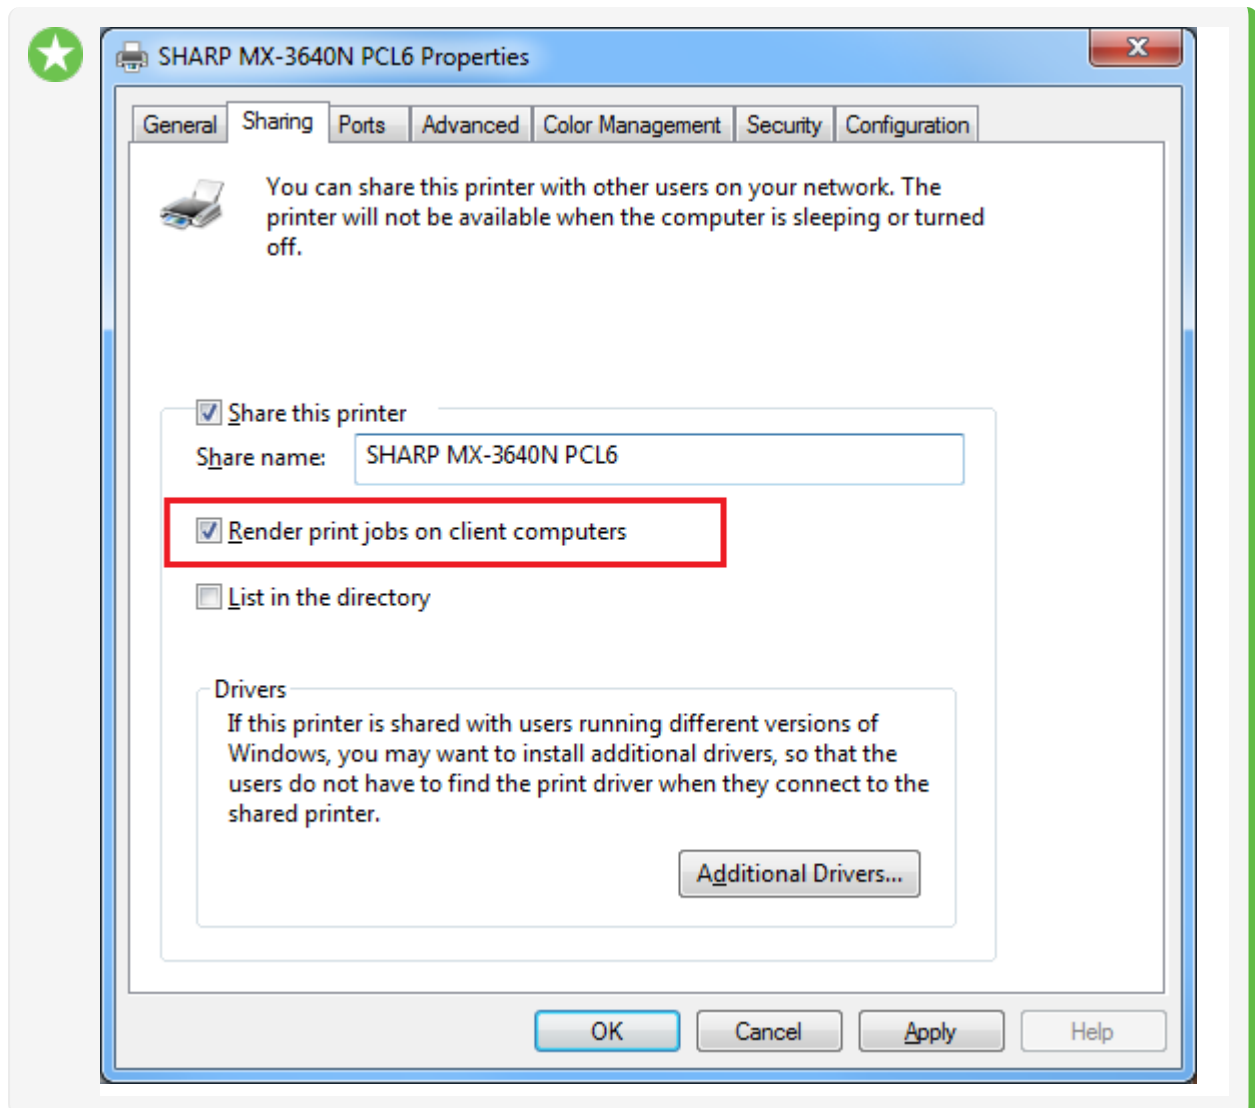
SHARP MX-3640N PCL6 Properties

General | Sharing | Ports | Advanced | Color Management | Security | Configuration

You can share this printer with other users on your network. The printer will not be available when the computer is sleeping or turned off.

Share this printer

Share name: SHARP MX-3640N PCL6

Render print jobs on client computers

List in the directory

Drivers

If this printer is shared with users running different versions of Windows, you may want to install additional drivers, so that the users do not have to find the print driver when they connect to the shared printer.

Additional Drivers...

OK Cancel Apply Help